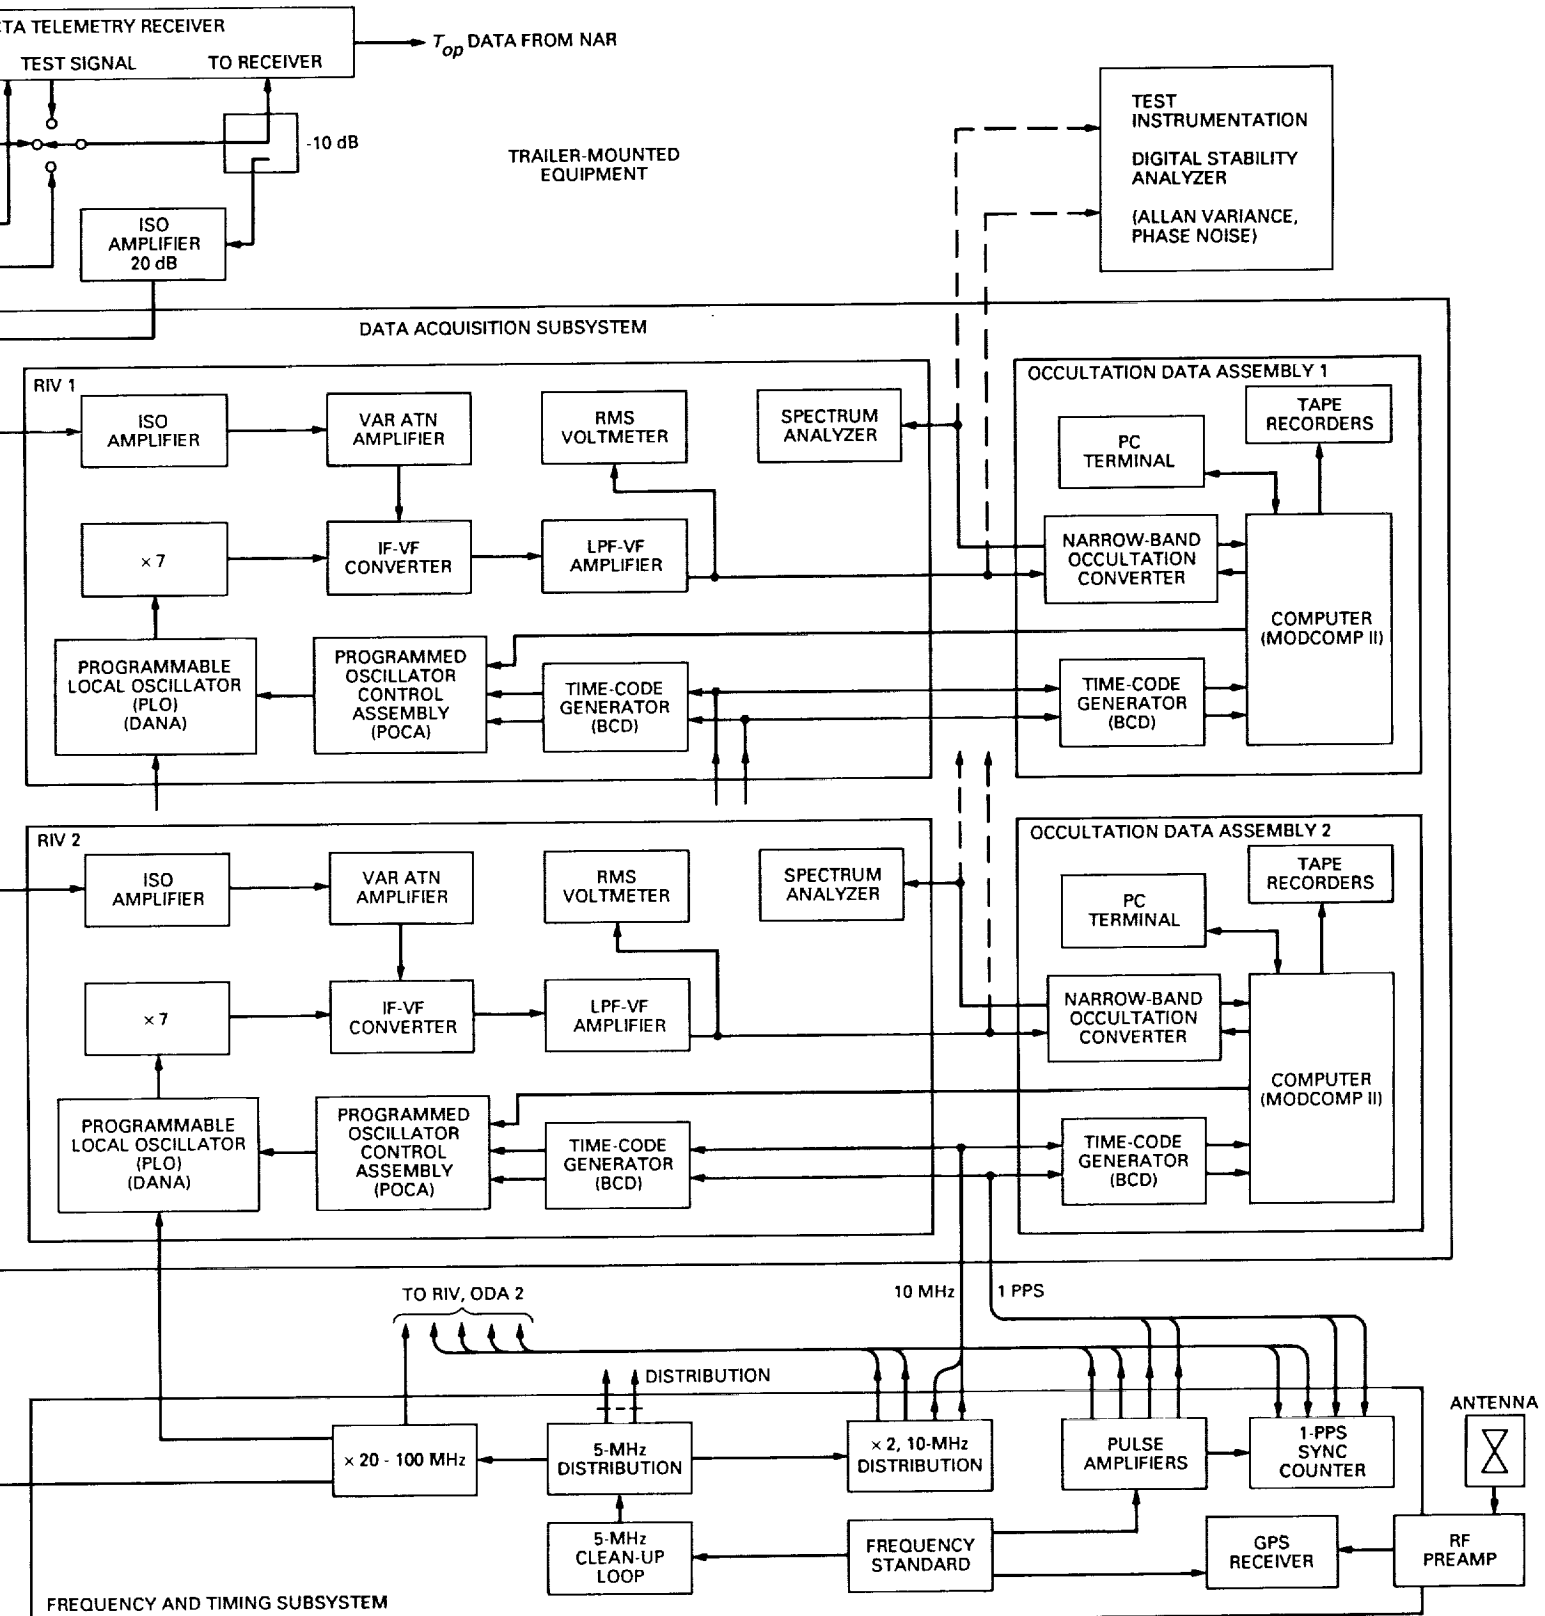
TA TELEMETRY RECEIVER
TEST SIGNAL
TO RECEIVER
$T_{op}$ DATA FROM NAR
-10 dB
TRAILER-MOUNTED EQUIPMENT
TEST INSTRUMENTATION
DIGITAL STABILITY ANALYZER
(ALLAN VARIANCE, PHASE NOISE)
ISO AMPLIFIER 20 dB
DATA ACQUISITION SUBSYSTEM
RIV 1
ISO AMPLIFIER
VAR ATN AMPLIFIER
RMS VOLTMETER
SPECTRUM ANALYZER
OCCULTATION DATA ASSEMBLY 1
TAPE RECORDERS
PC TERMINAL
×7
IF-VF CONVERTER
LPF-VF AMPLIFIER
NARROW-BAND OCCULTATION CONVERTER
COMPUTER (MODCOMP II)
PROGRAMMABLE LOCAL OSCILLATOR (PLO) (DANA)
PROGRAMMED OSCILLATOR CONTROL ASSEMBLY (POCA)
TIME-CODE GENERATOR (BCD)
TIME-CODE GENERATOR (BCD)
RIV 2
ISO AMPLIFIER
VAR ATN AMPLIFIER
RMS VOLTMETER
SPECTRUM ANALYZER
OCCULTATION DATA ASSEMBLY 2
TAPE RECORDERS
PC TERMINAL
×7
IF-VF CONVERTER
LPF-VF AMPLIFIER
NARROW-BAND OCCULTATION CONVERTER
COMPUTER (MODCOMP II)
PROGRAMMABLE LOCAL OSCILLATOR (PLO) (DANA)
PROGRAMMED OSCILLATOR CONTROL ASSEMBLY (POCA)
TIME-CODE GENERATOR (BCD)
TIME-CODE GENERATOR (BCD)
TO RIV, ODA 2
10 MHz
1 PPS
DISTRIBUTION
ANTENNA
× 20 - 100 MHz
5-MHz DISTRIBUTION
× 2, 10-MHz DISTRIBUTION
PULSE AMPLIFIERS
1-PPS SYNC COUNTER
5-MHz CLEAN-UP LOOP
FREQUENCY STANDARD
GPS RECEIVER
RF PREAMP
FREQUENCY AND TIMING SUBSYSTEM